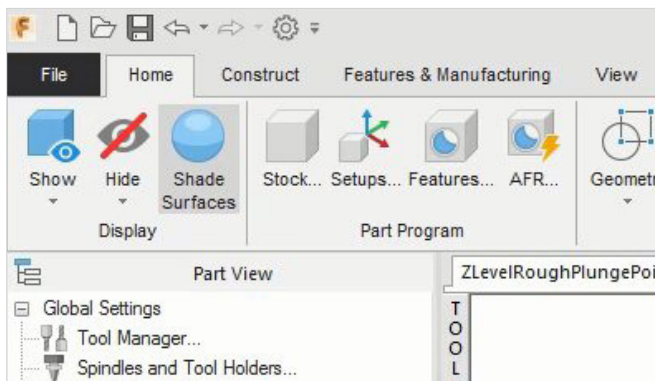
File
Home
Construct
Features & Manufacturing
View

Show
Hide
Shade Surfaces
Display

Stock...
Setups...
Features...
AFR...
Part Program

Geometr

Part View
ZLevelRoughPlungePoi

Global Settings
Tool Manager...
Spindles and Tool Holders...

T
O
O
L